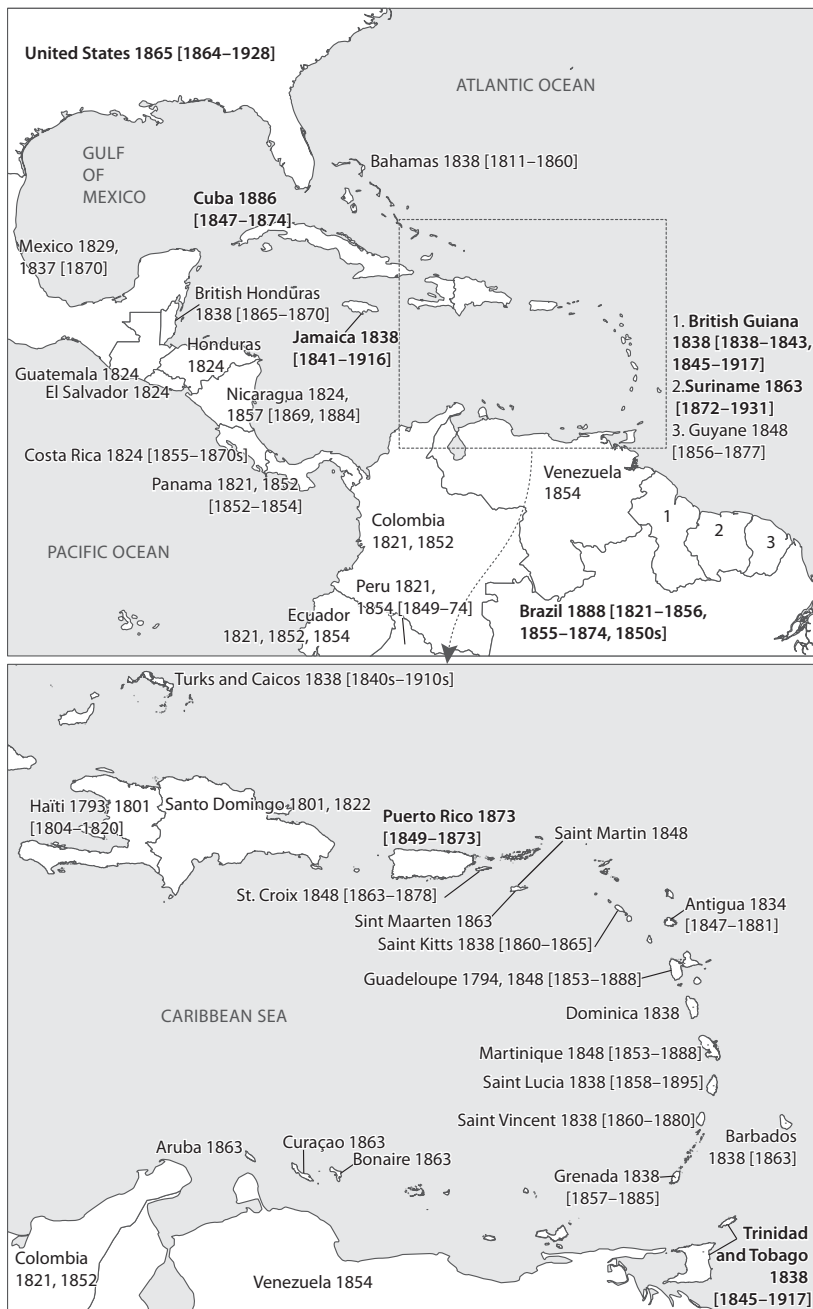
United States 1865 [1864–1928]

ATLANTIC OCEAN

GULF OF MEXICO

Bahamas 1838 [1811–1860]

Cuba 1886 [1847–1874]

Mexico 1829, 1837 [1870]

British Hondūras 1838 [1865–1870]

Jamaica 1838 [1841–1916]

Honduras 1824

Guatemala 1824

El Salvador 1824

Nicaragua 1824, 1857 [1869, 1884]

1. British Guiana 1838 [1838–1843, 1845–1917]
2. Suriname 1863 [1872–1931]
3. Guyane 1848 [1856–1877]

Costa Rica 1824 [1855–1870s]

Panama 1821, 1852 [1852–1854]

Venezuela 1854

Colombia 1821, 1852

1 2 3

PACIFIC OCEAN

Peru 1821, 1854 [1849–74]

Ecuador 1821, 1852, 1854

Brazil 1888 [1821–1856, 1855–1874, 1850s]

Turks and Caicos 1838 [1840s–1910s]

Haïti 1793, 1801 [1804–1820]

Santo Domingo 1801, 1822

Puerto Rico 1873 [1849–1873]

Saint Martin 1848

St. Croix 1848 [1863–1878]

Sint Maarten 1863

Antigua 1834 [1847–1881]

Saint Kitts 1838 [1860–1865]

Guadeloupe 1794, 1848 [1853–1888]

CARIBBEAN SEA

Dominica 1838

Martinique 1848 [1853–1888]

Saint Lucia 1838 [1858–1895]

Saint Vincent 1838 [1860–1880]

Barbados 1838 [1863]

Aruba 1863

Curaçao 1863

Bonaire 1863

Grenada 1838 [1857–1885]

Colombia 1821, 1852

Venezuela 1854

Trinidad and Tobago 1838 [1845–1917]